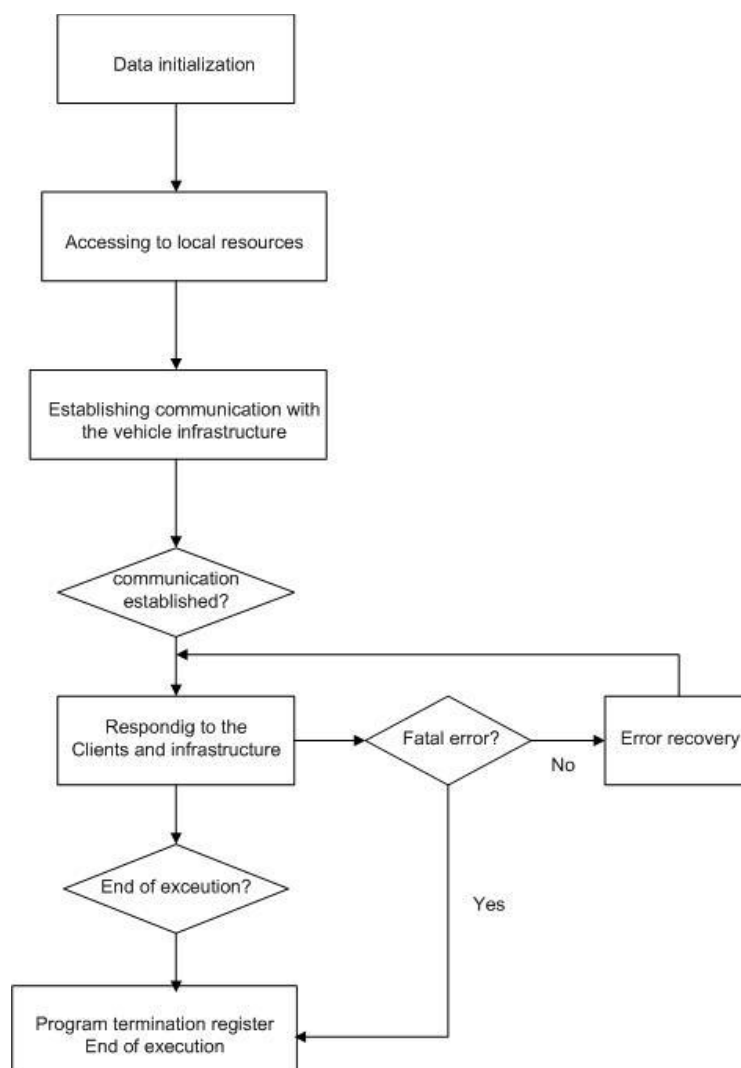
Data initialization

Accessing to local resources

Establishing communication with the vehicle infrastructure

communication established?

Respondig to the Clients and infrastructure

Fatal error?

No

Error recovery

End of exceution?

Yes

Program termination register
End of execution